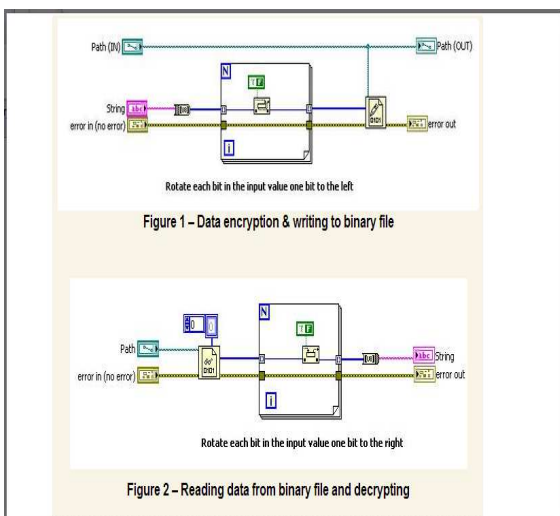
Path (IN)

Path (OUT)

N

TF

String

abc

error in (no error)

error out

i

Rotate each bit in the input value one bit to the left

Figure 1 – Data encryption & writing to binary file

N

0

TF

Path

abc String

error in (no error)

error out

i

Rotate each bit in the input value one bit to the right

Figure 2 – Reading data from binary file and decrypting